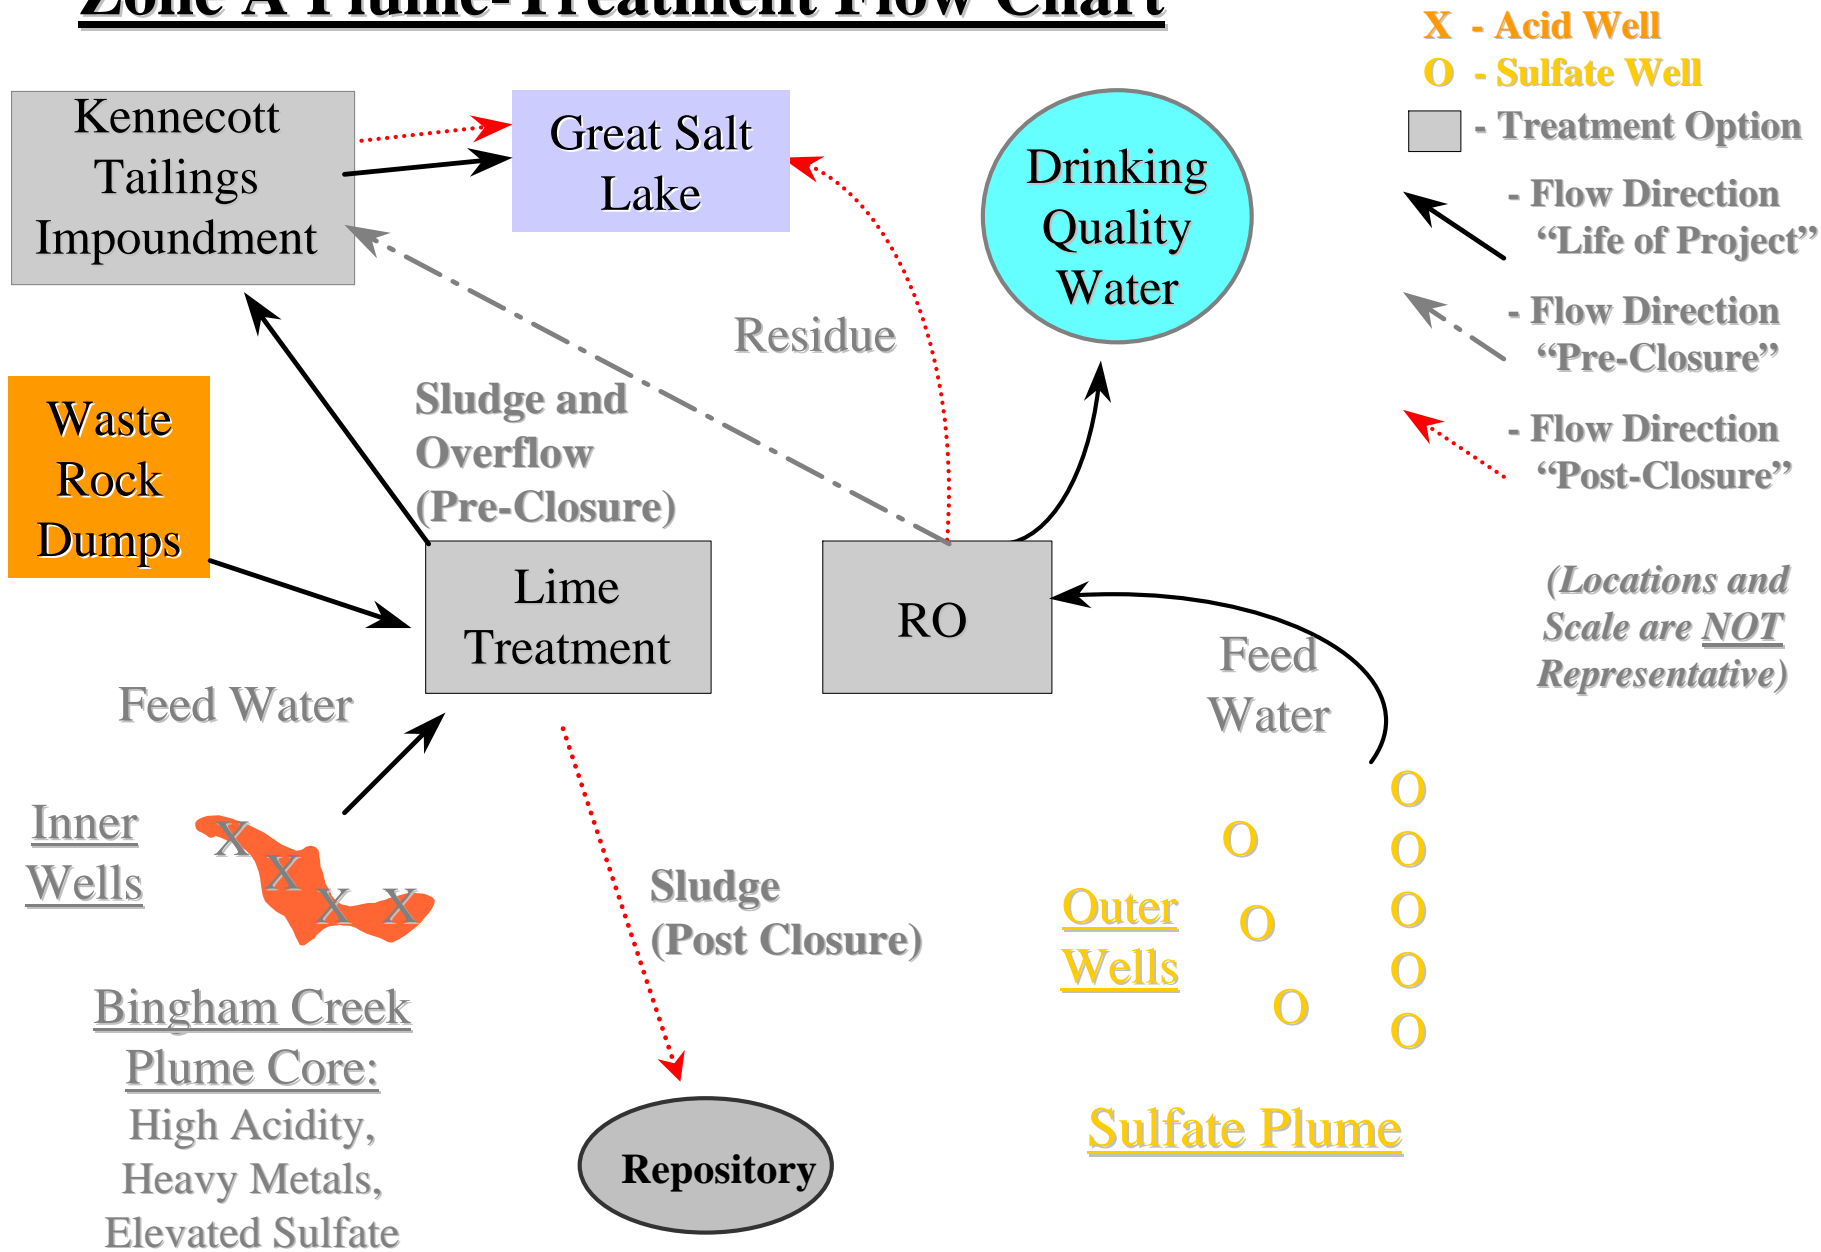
Zone A Plume-Treatment Flow Chart

X - Acid Well
O - Sulfate Well
- Treatment Option
- Flow Direction "Life of Project"
- Flow Direction "Pre-Closure"
- Flow Direction "Post-Closure"

(Locations and Scale are NOT Representative)

Kennecott Tailings Impoundment

Great Salt Lake

Drinking Quality Water

Residue

Sludge and Overflow (Pre-Closure)

Waste Rock Dumps

Lime Treatment

RO

Feed Water

Feed Water

Inner Wells

X X X X

Sludge (Post Closure)

Outer Wells

O O O O O O O O O

Bingham Creek Plume Core: High Acidity, Heavy Metals, Elevated Sulfate

Repository

Sulfate Plume